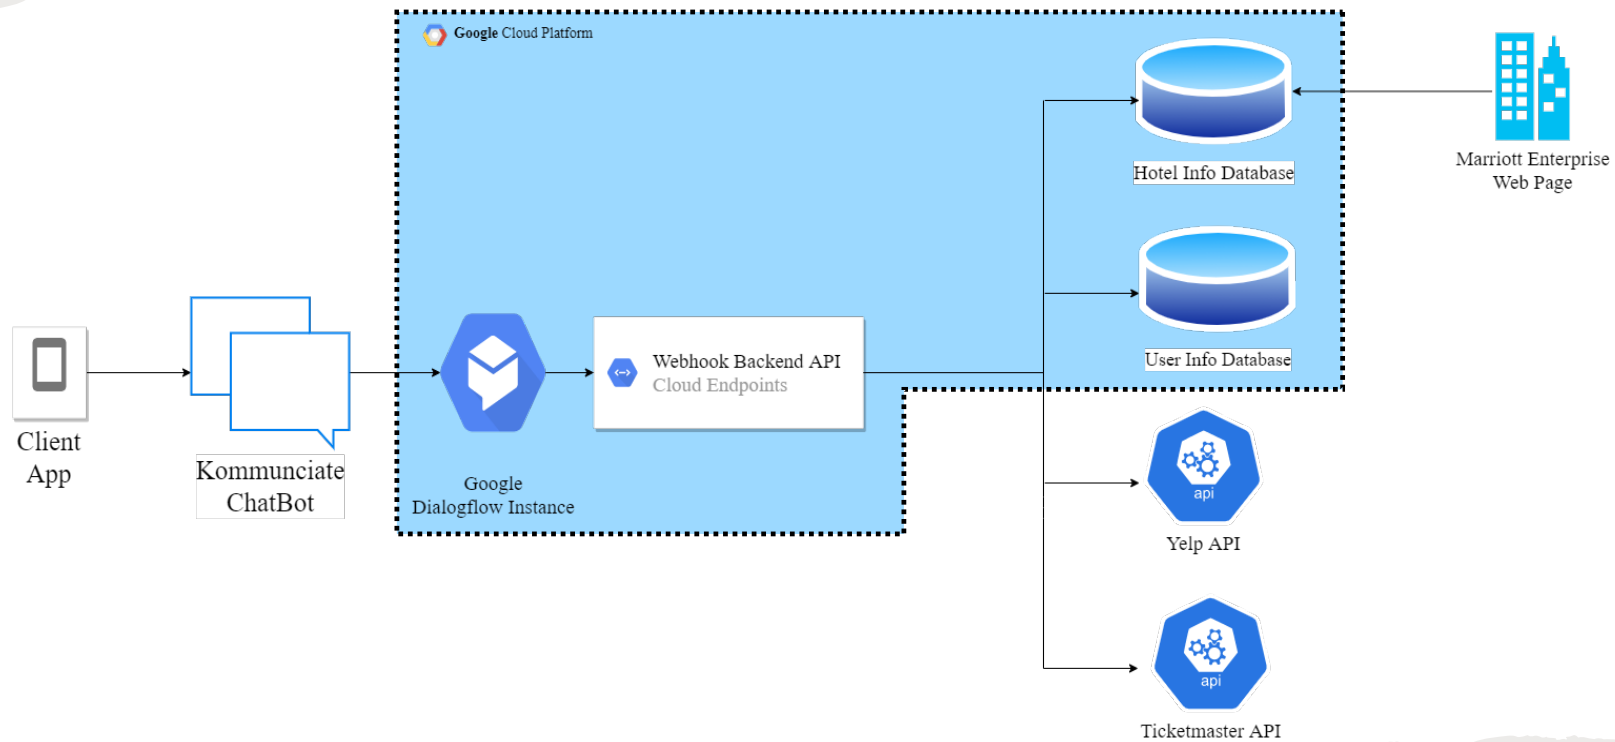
Google Cloud Platform

Hotel Info Database

Marriott Enterprise Web Page

User Info Database

Client App

Kommunciate ChatBot

Google Dialogflow Instance

Webhook Backend API
Cloud Endpoints

api
Yelp API

api
Ticketmaster API